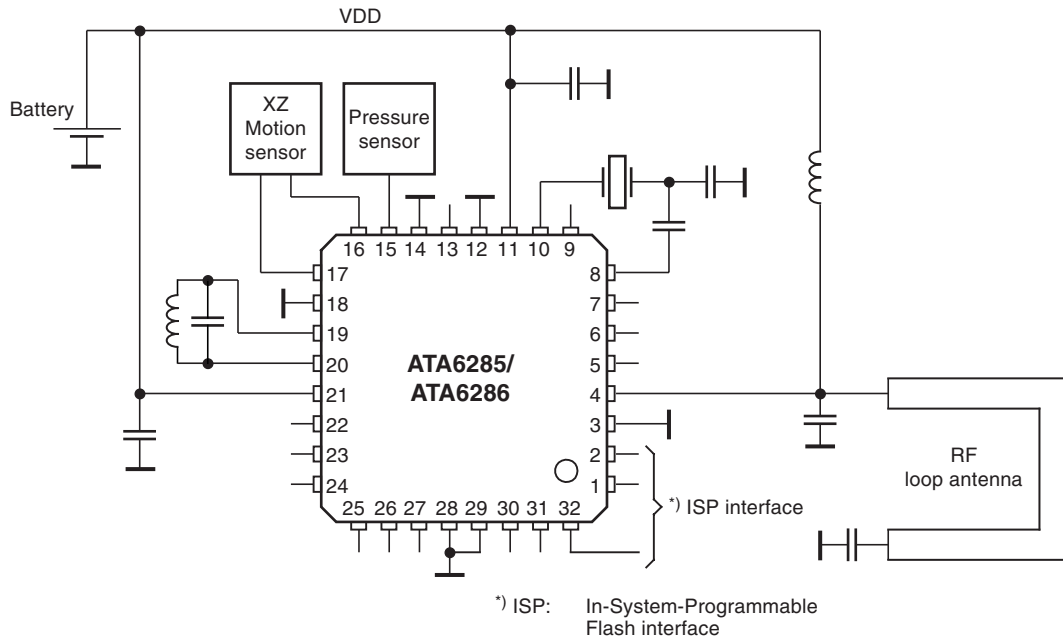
VDD

Battery

XZ Motion sensor

Pressure sensor

16 15 14 13 12 11 10 9

17
18
19
20
21
22
23
24

8
7
6
5
4
3
2
1

ATA6285/ ATA6286

25 26 27 28 29 30 31 32

$^{*)}$ ISP interface

RF loop antenna

$^{*)}$ ISP: In-System-Programmable Flash interface